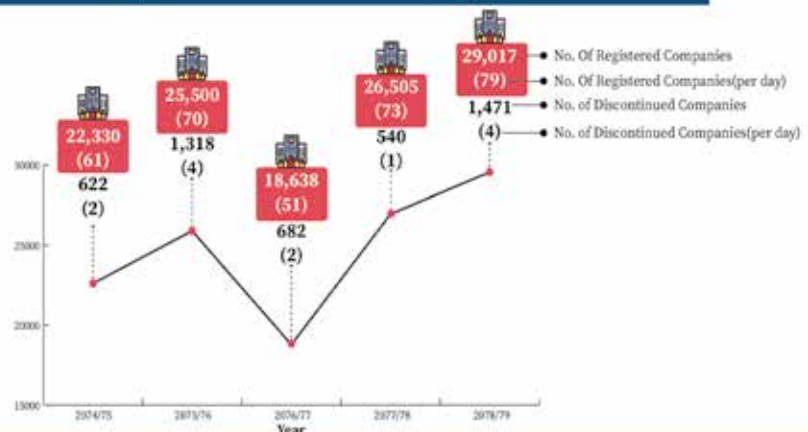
29,017
(79)
1,471
(4)

No. Of Registered Companies
No. Of Registered Companies(per day)
No. of Discontinued Companies
No. of Discontinued Companies(per day)

22,330
(61)
622
(2)

25,500
(70)
1,318
(4)

18,638
(51)
682
(2)

26,505
(73)
540
(1)

30000
25000
20000
15000

2074/75
2075/76
2076/77
2077/78
2078/79
Year